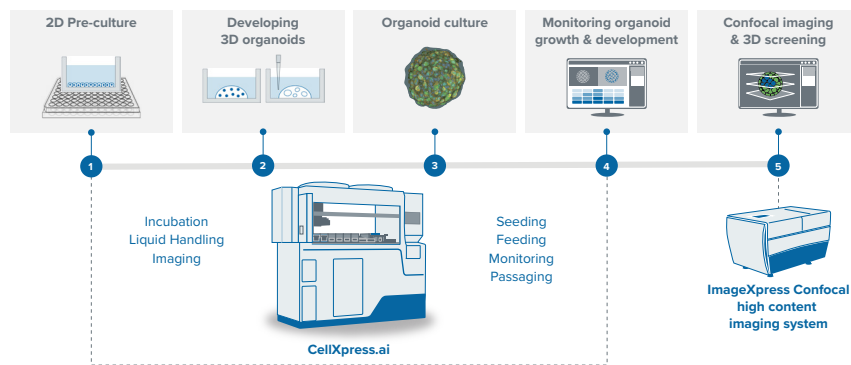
2D Pre-culture

Developing 3D organoids

Organoid culture

Monitoring organoid growth & development

Confocal imaging & 3D screening

1

2

3

4

5

Incubation
Liquid Handling
Imaging

Seeding
Feeding
Monitoring
Passaging

CellXpress.ai

ImageXpress Confocal high content imaging system